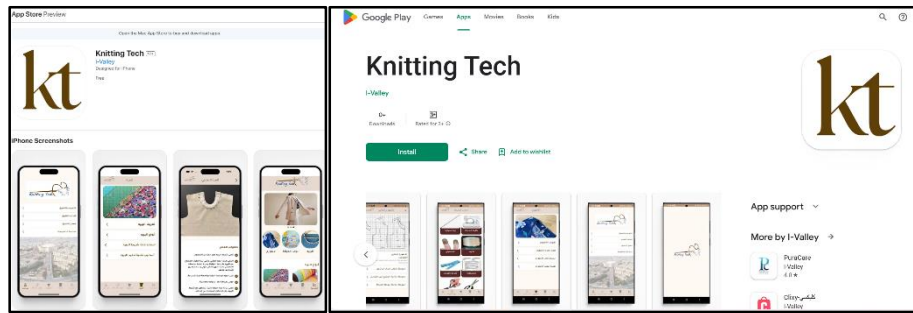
App Store Preview

Open the Mac App Store to buy and download apps.

kt

Knitting Tech
I-Valley
Designed for iPhone
Free

iPhone Screenshots

Google Play Games Apps Movies Books Kids

Knitting Tech

I-Valley

0+
Downloads

Rated for 3+

Install Share Add to wishlist

kt

App support

More by I-Valley →

PuraCare
I-Valley

I-Valley